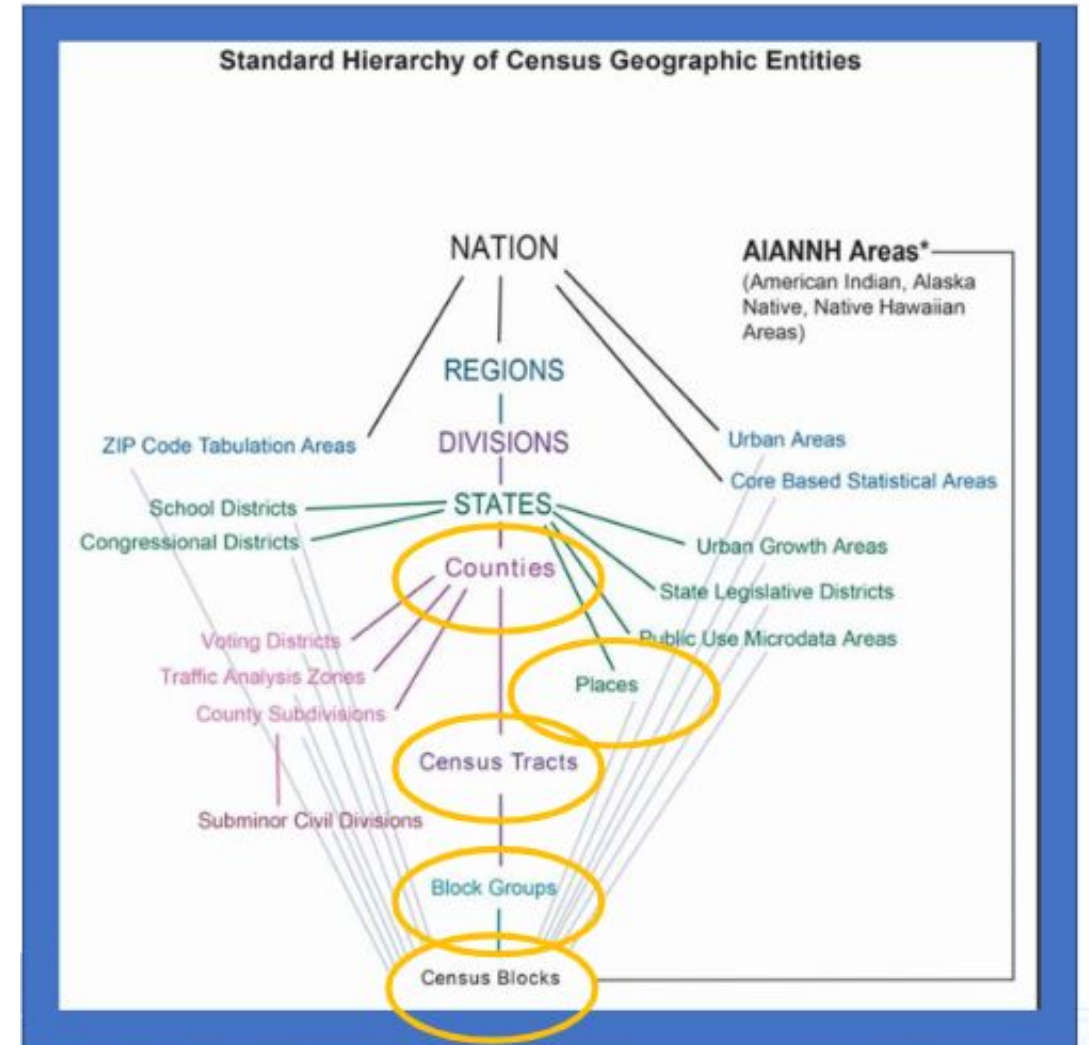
Standard Hierarchy of Census Geographic Entities

NATION

AIANNH Areas*
(American Indian, Alaska Native, Native Hawaiian Areas)

REGIONS

DIVISIONS

ZIP Code Tabulation Areas

Urban Areas

Core Based Statistical Areas

STATES

School Districts

Congressional Districts

Urban Growth Areas

State Legislative Districts

Public Use Microdata Areas

Counties

Voting Districts

Traffic Analysis Zones

County Subdivisions

Places

Census Tracts

Subminor Civil Divisions

Block Groups

Census Blocks